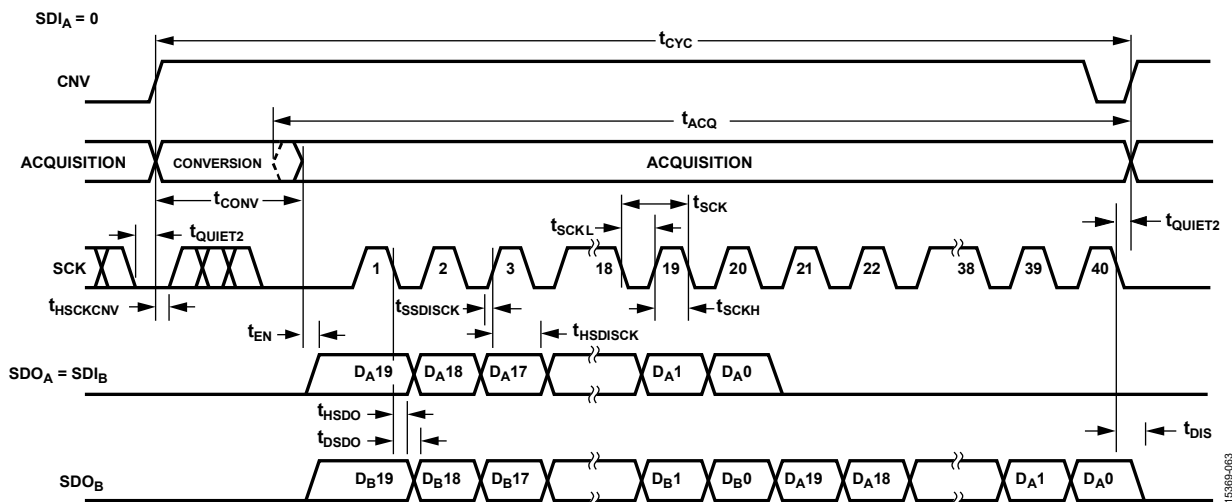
$SDI_A = 0$

$t_{CYC}$

CNV

$t_{ACQ}$

ACQUISITION

CONVERSION

ACQUISITION

$t_{CONV}$

$t_{SCK}$

$t_{SCKL}$

$t_{QUIET2}$

$t_{QUIET2}$

SCK

1 2 3 18 19 20 21 22 38 39 40

$t_{HSCKCNV}$

$t_{SSDISCK}$

$t_{SCKH}$

$t_{EN}$

$t_{HSDISCK}$

$SDO_A = SDI_B$

$D_A19$ $D_A18$ $D_A17$ $D_A1$ $D_A0$

$t_{HSDO}$

$t_{DSDO}$

$t_{DIS}$

$SDO_B$

$D_B19$ $D_B18$ $D_B17$ $D_B1$ $D_B0$ $D_A19$ $D_A18$ $D_A1$ $D_A0$

15369-063